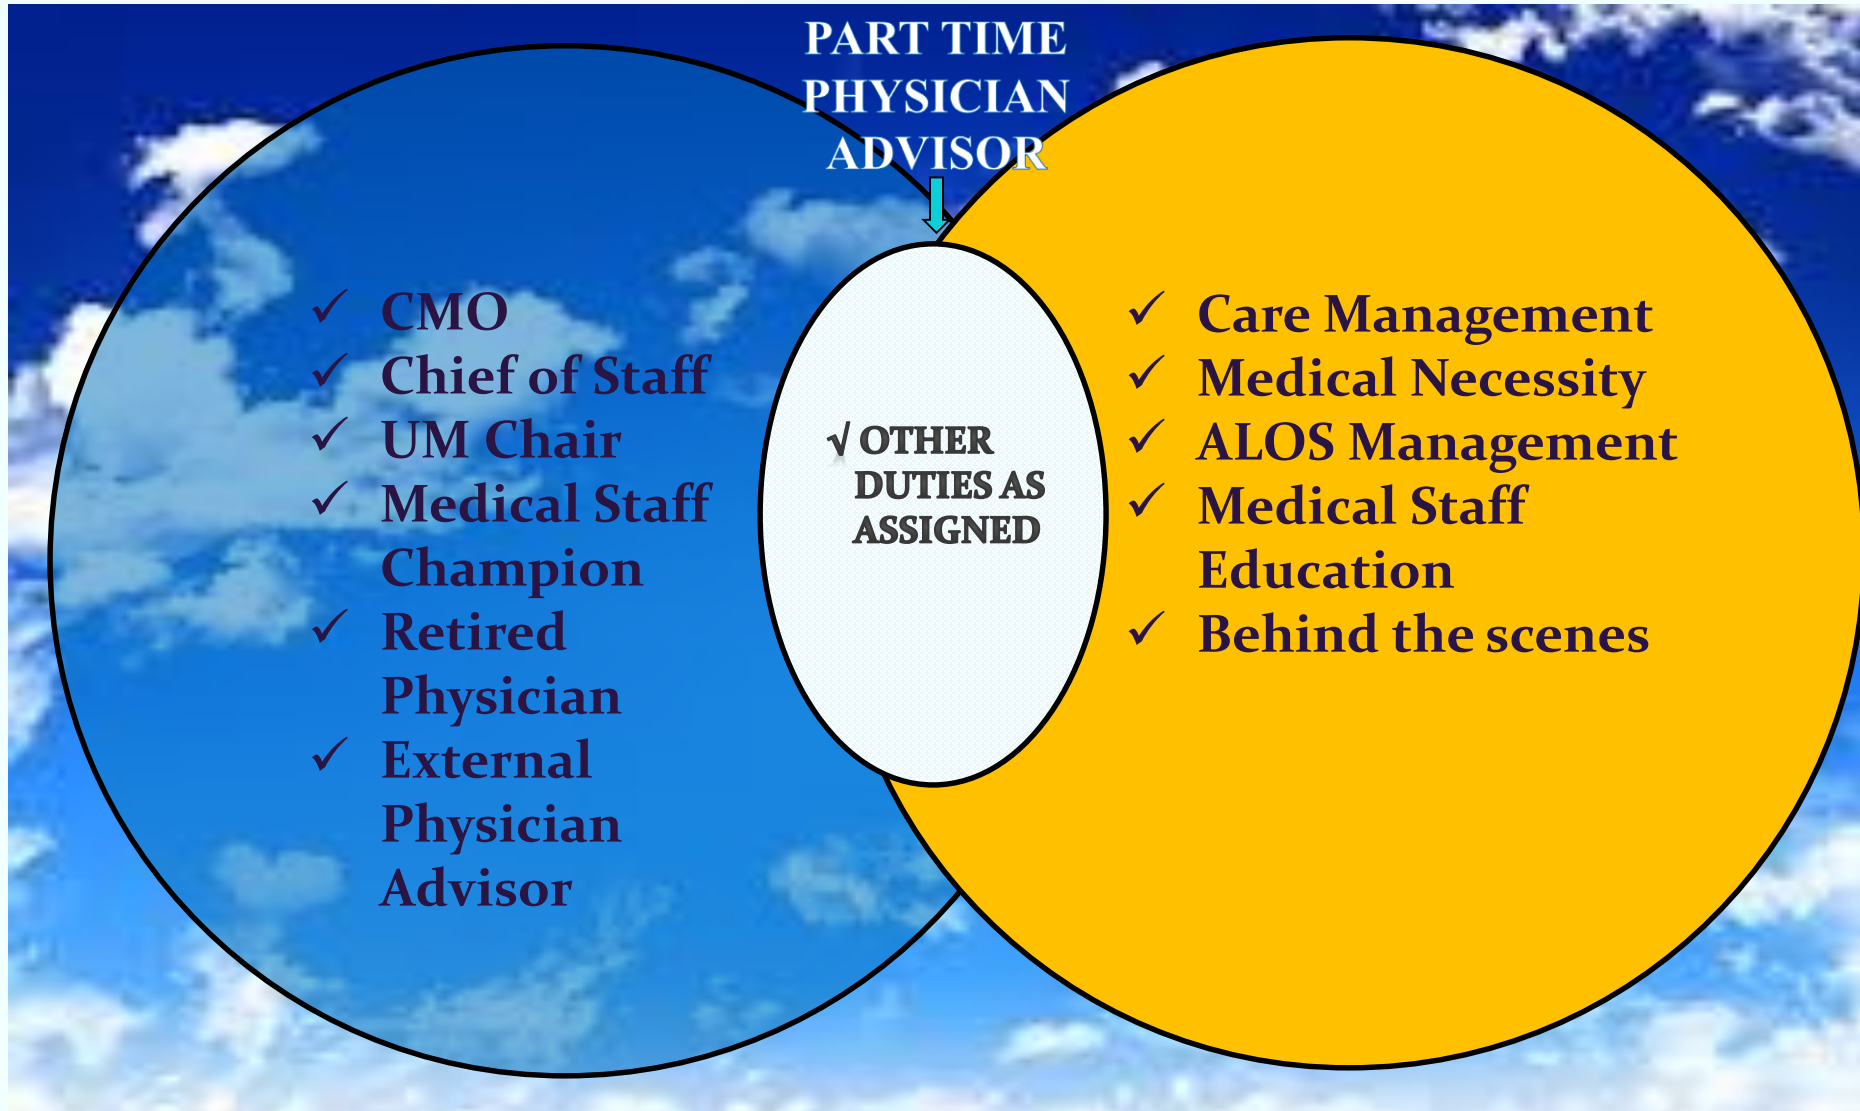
PART TIME PHYSICIAN ADVISOR

✓ CMO
✓ Chief of Staff
✓ UM Chair
✓ Medical Staff Champion
✓ Retired Physician
✓ External Physician Advisor

√ OTHER DUTIES AS ASSIGNED

✓ Care Management
✓ Medical Necessity
✓ ALOS Management
✓ Medical Staff Education
✓ Behind the scenes